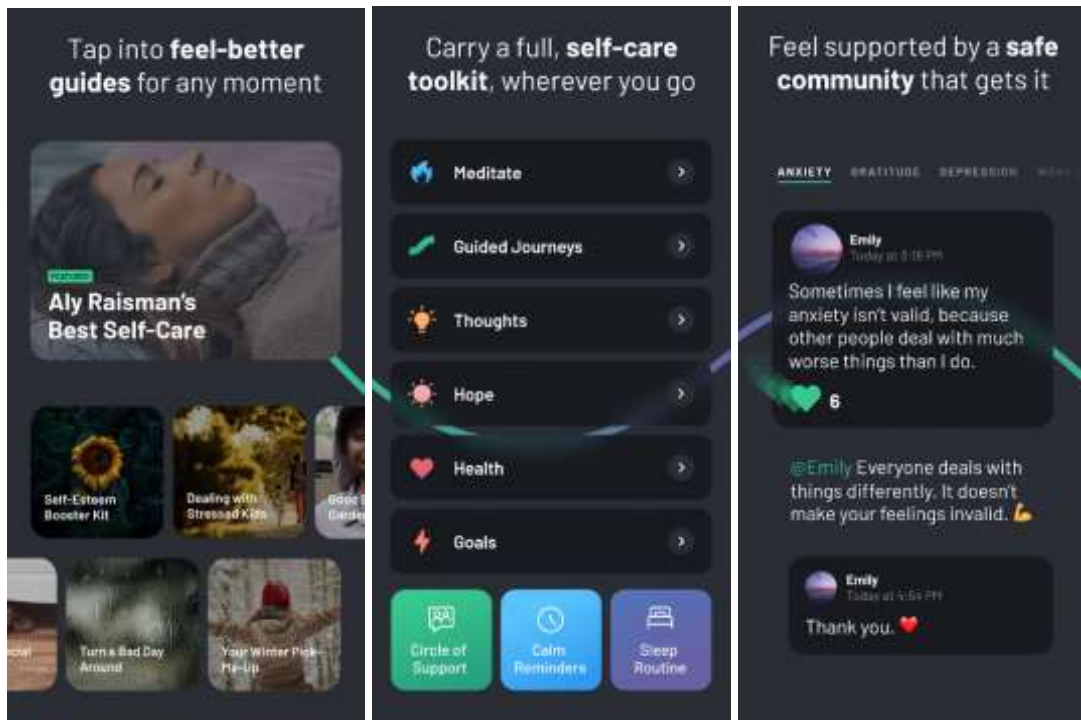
Tap into **feel-better guides** for any moment

FEATURED

Aly Raisman's Best Self-Care

Self-Esteem Booster Kit

Dealing with Stressed Kids

Good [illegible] Garde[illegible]

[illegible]cial

Turn a Bad Day Around

Your Winter Pick-Me-Up

Carry a full, **self-care toolkit**, wherever you go

Meditate

Guided Journeys

Thoughts

Hope

Health

Goals

Circle of Support

Calm Reminders

Sleep Routine

Feel supported by a **safe community** that gets it

ANXIETY GRATITUDE DEPRESSION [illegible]

Emily
Today at 3:16 PM

Sometimes I feel like my anxiety isn't valid, because other people deal with much worse things than I do.

6

@Emily Everyone deals with things differently. It doesn't make your feelings invalid. 💪

Emily
Today at 4:54 PM

Thank you. ❤️